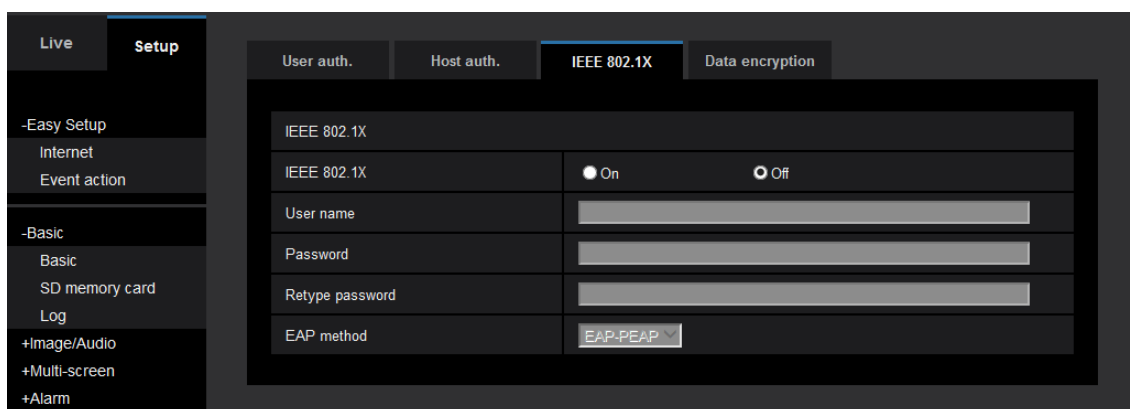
Live Setup

-Easy Setup
Internet
Event action

-Basic
Basic
SD memory card
Log
+Image/Audio
+Multi-screen
+Alarm

User auth. Host auth. IEEE 802.1X Data encryption

IEEE 802.1X

| IEEE 802.1X | On Off |
|---|---|
| User name | |
| Password | |
| Retype password | |
| EAP method | EAP-PEAP |